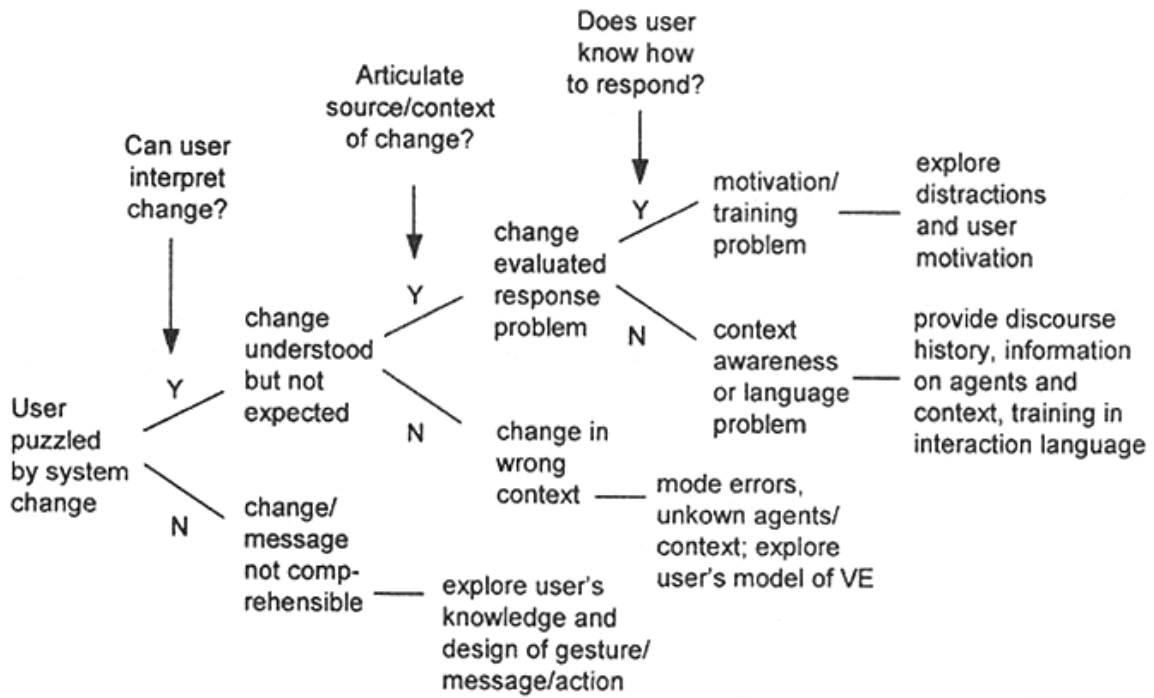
Does user know how to respond?

Articulate source/context of change?

Can user interpret change?

Y

motivation/ training problem

explore distractions and user motivation

change evaluated response problem

Y

N

context awareness or language problem

provide discourse history, information on agents and context, training in interaction language

change understood but not expected

Y

User puzzled by system change

N

change in wrong context

mode errors, unkown agents/ context; explore user's model of VE

N

change/ message not comprehensible

explore user's knowledge and design of gesture/ message/action